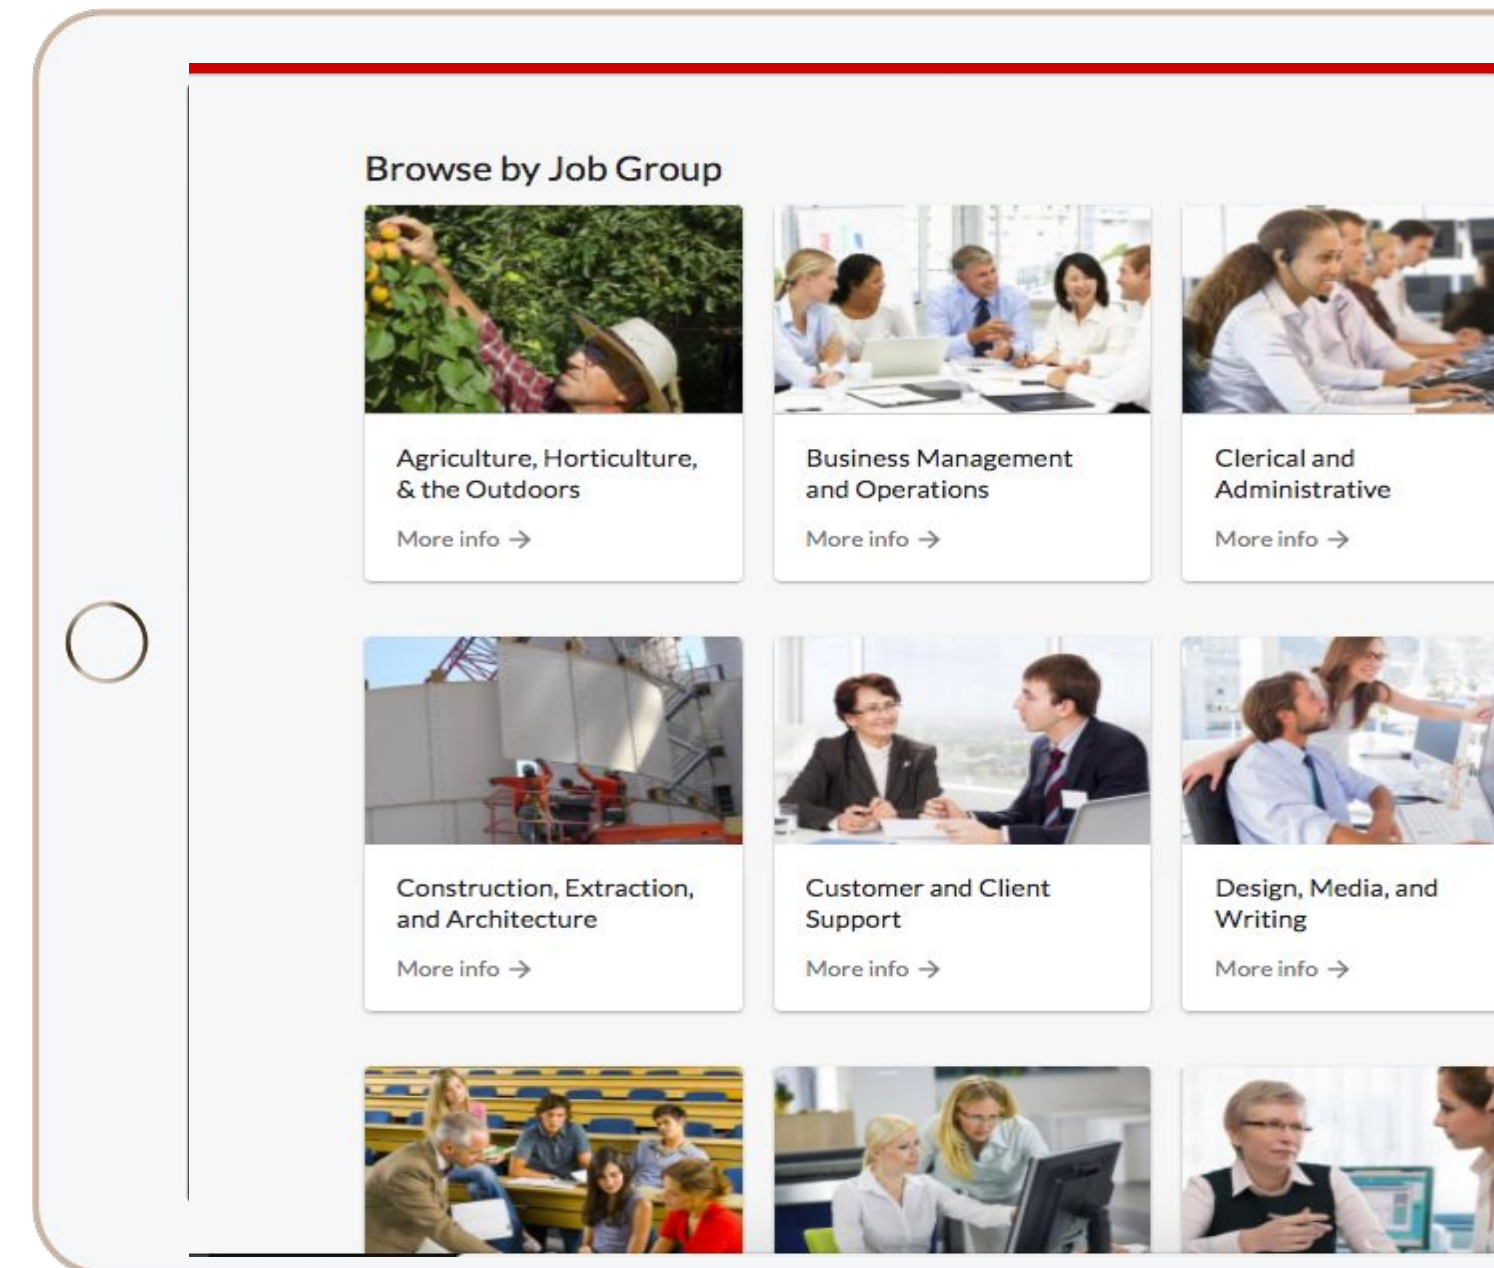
Browse by Job Group

Agriculture, Horticulture, & the Outdoors

More info →

Business Management and Operations

More info →

Clerical and Administrative

More info →

Construction, Extraction, and Architecture

More info →

Customer and Client Support

More info →

Design, Media, and Writing

More info →